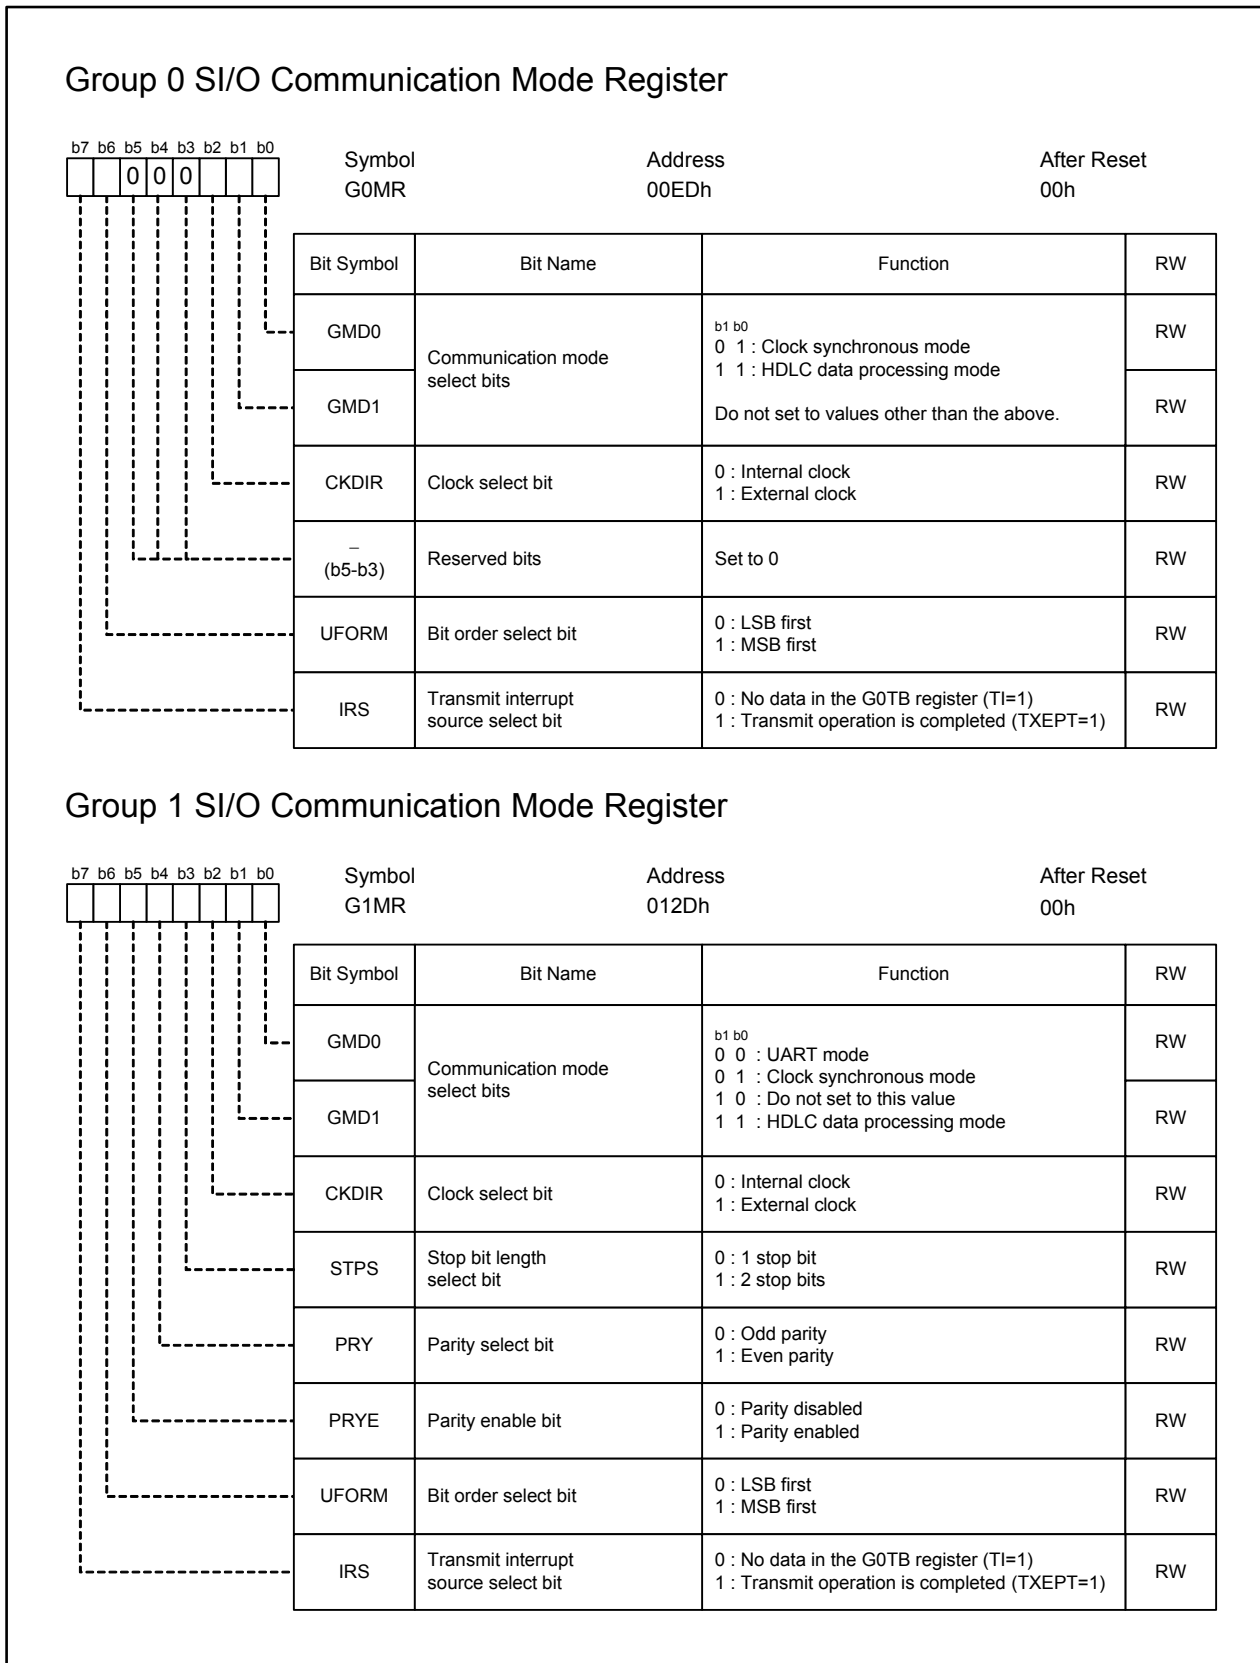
Group 0 SI/O Communication Mode Register

b7 b6 b5 b4 b3 b2 b1 b0
0 0 0

Symbol
G0MR

Address
00EDh

After Reset
00h

| Bit Symbol | Bit Name | Function | RW |
|---|---|---|---|
| GMD0 | Communication mode select bits | b1 b0<br>0 1 : Clock synchronous mode<br>1 1 : HDLC data processing mode<br>Do not set to values other than the above. | RW |
| GMD1 | | | RW |
| CKDIR | Clock select bit | 0 : Internal clock<br>1 : External clock | RW |
| – (b5-b3) | Reserved bits | Set to 0 | RW |
| UFORM | Bit order select bit | 0 : LSB first<br>1 : MSB first | RW |
| IRS | Transmit interrupt source select bit | 0 : No data in the G0TB register (TI=1)<br>1 : Transmit operation is completed (TXEPT=1) | RW |

Group 1 SI/O Communication Mode Register

b7 b6 b5 b4 b3 b2 b1 b0

Symbol
G1MR

Address
012Dh

After Reset
00h

| Bit Symbol | Bit Name | Function | RW |
|---|---|---|---|
| GMD0 | Communication mode select bits | b1 b0<br>0 0 : UART mode<br>0 1 : Clock synchronous mode<br>1 0 : Do not set to this value<br>1 1 : HDLC data processing mode | RW |
| GMD1 | | | RW |
| CKDIR | Clock select bit | 0 : Internal clock<br>1 : External clock | RW |
| STPS | Stop bit length select bit | 0 : 1 stop bit<br>1 : 2 stop bits | RW |
| PRY | Parity select bit | 0 : Odd parity<br>1 : Even parity | RW |
| PRYE | Parity enable bit | 0 : Parity disabled<br>1 : Parity enabled | RW |
| UFORM | Bit order select bit | 0 : LSB first<br>1 : MSB first | RW |
| IRS | Transmit interrupt source select bit | 0 : No data in the G0TB register (TI=1)<br>1 : Transmit operation is completed (TXEPT=1) | RW |